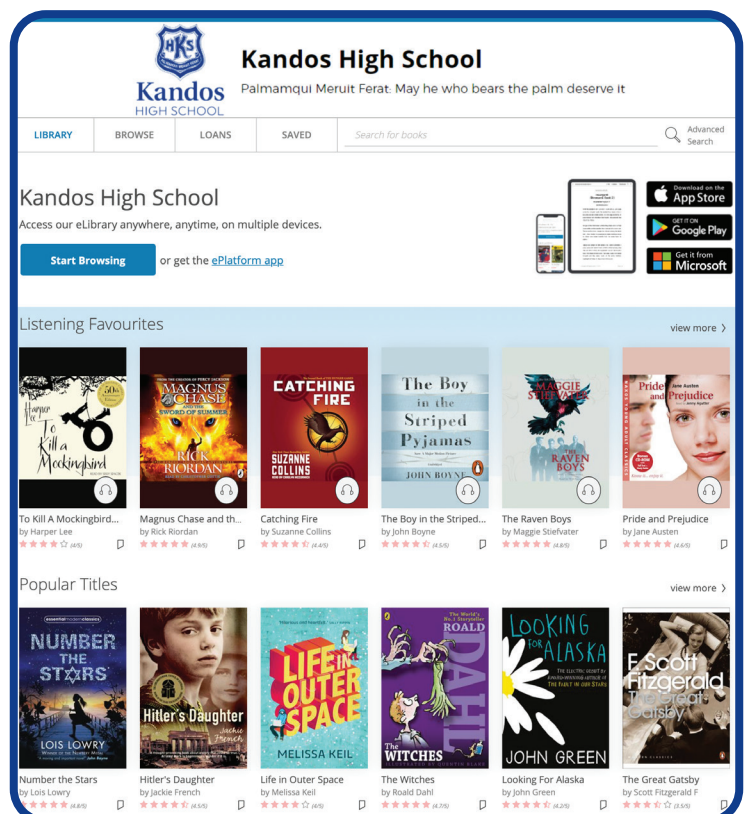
HKS
Kandos
HIGH SCHOOL

Kandos High School
Palmamqui Meruit Ferat: May he who bears the palm deserve it

LIBRARY | BROWSE | LOANS | SAVED | Search for books | Advanced Search

Kandos High School
Access our eLibrary anywhere, anytime, on multiple devices.
Start Browsing or get the ePlatform app

Download on the App Store
GET IT ON Google Play
Get it from Microsoft

Listening Favourites
view more

Harper Lee To Kill a Mockingbird
To Kill A Mockingbird...
by Harper Lee
(4/5)

MAGNUS CHASE AND THE SWORD OF SUMMER RICK RIORDAN
Magnus Chase and th...
by Rick Riordan
(4.9/5)

CATCHING FIRE SUZANNE COLLINS
Catching Fire
by Suzanne Collins
(4.4/5)

The Boy in the Striped Pyjamas JOHN BOYNE
The Boy in the Striped...
by John Boyne
(4.5/5)

MAGGIE STIEFVATER THE RAVEN BOYS
The Raven Boys
by Maggie Stiefvater
(4.8/5)

Jane Austen Pride and Prejudice
Pride and Prejudice
by Jane Austen
(4.6/5)

Popular Titles
view more

NUMBER THE STARS LOIS LOWRY
Number the Stars
by Lois Lowry
(4.8/5)

Hitler's Daughter Jackie French
Hitler's Daughter
by Jackie French
(4.5/5)

LIFE IN OUTER SPACE MELISSA KEIL
Life in Outer Space
by Melissa Keil
(4/5)

ROALD DAHL THE WITCHES
The Witches
by Roald Dahl
(4.7/5)

LOOKING FOR ALASKA JOHN GREEN
Looking For Alaska
by John Green
(4.2/5)

F. Scott Fitzgerald The Great Gatsby
The Great Gatsby
by Scott Fitzgerald F
(3.5/5)